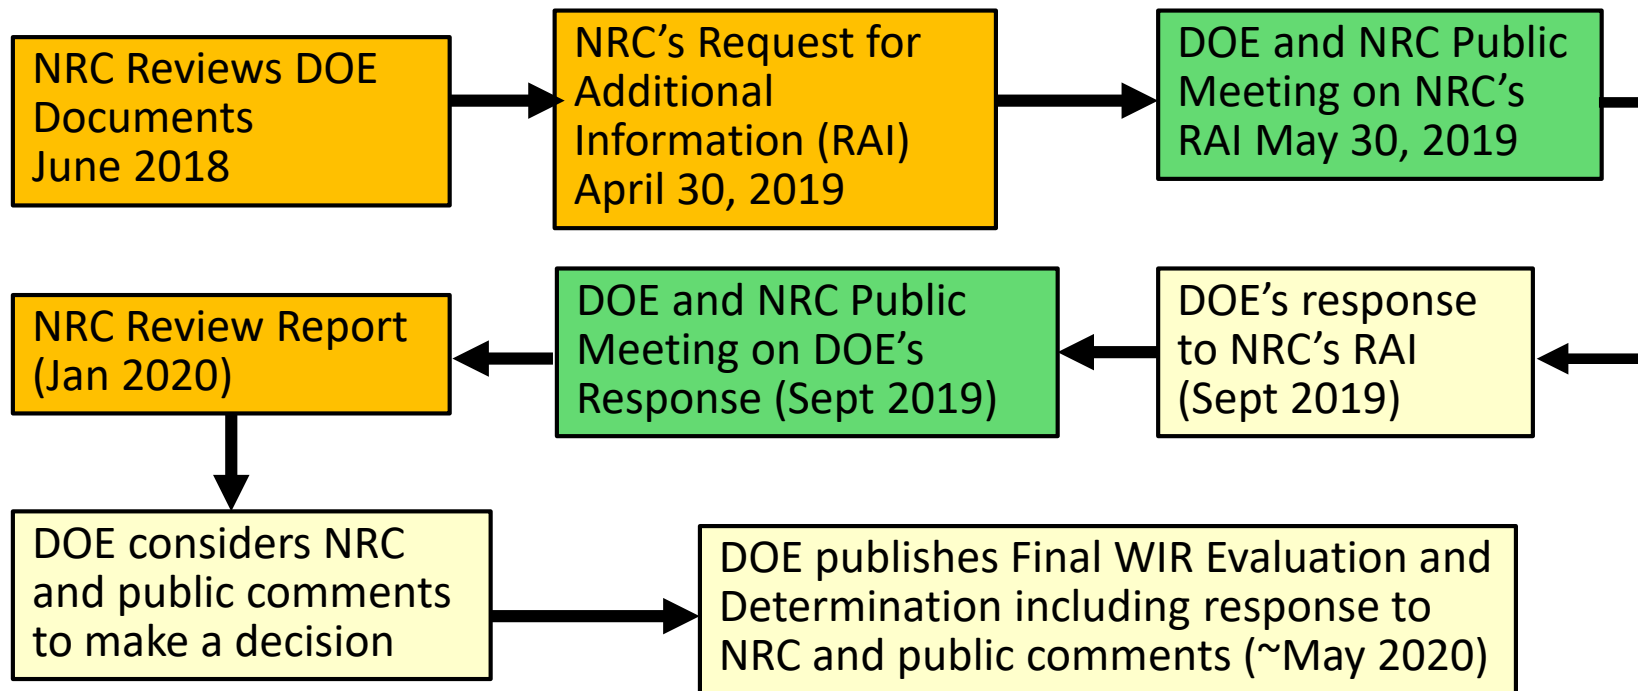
NRC Reviews DOE Documents June 2018

NRC's Request for Additional Information (RAI) April 30, 2019

DOE and NRC Public Meeting on NRC's RAI May 30, 2019

DOE's response to NRC's RAI (Sept 2019)

DOE and NRC Public Meeting on DOE's Response (Sept 2019)

NRC Review Report (Jan 2020)

DOE considers NRC and public comments to make a decision

DOE publishes Final WIR Evaluation and Determination including response to NRC and public comments (~May 2020)